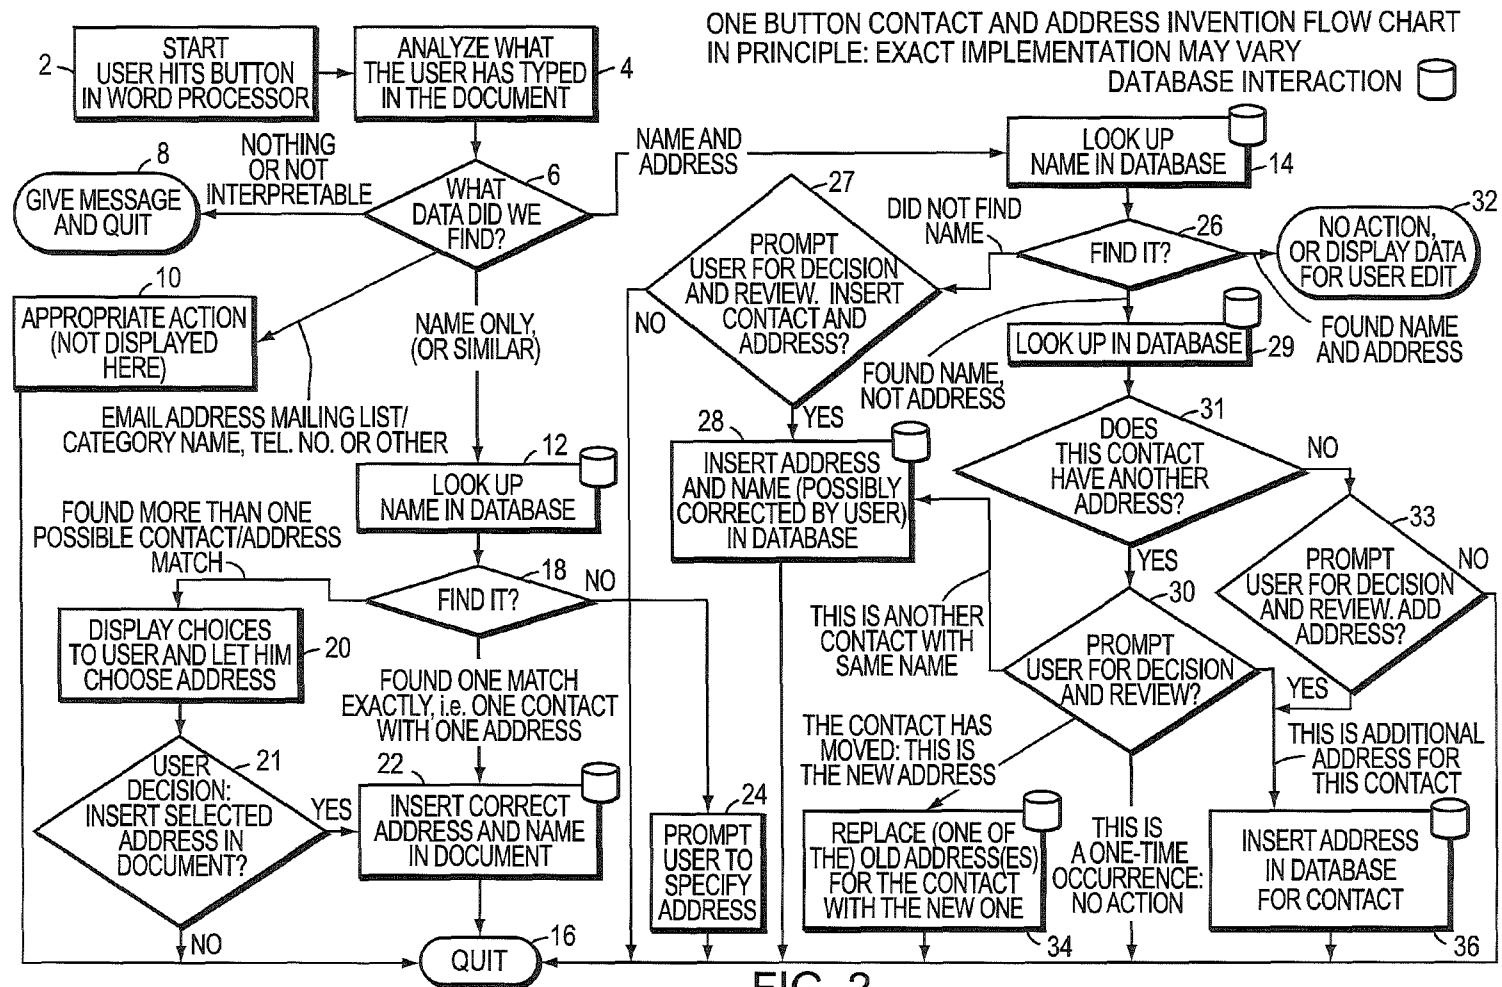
ONE BUTTON CONTACT AND ADDRESS INVENTION FLOW CHART IN PRINCIPLE: EXACT IMPLEMENTATION MAY VARY
DATABASE INTERACTION

2 START USER HITS BUTTON IN WORD PROCESSOR

ANALYZE WHAT THE USER HAS TYPED IN THE DOCUMENT 4

WHAT DATA DID WE FIND? 6

NOTHING OR NOT INTERPRETABLE

8 GIVE MESSAGE AND QUIT

10 APPROPRIATE ACTION (NOT DISPLAYED HERE)

EMAIL ADDRESS MAILING LIST/ CATEGORY NAME, TEL. NO. OR OTHER

NAME ONLY, (OR SIMILAR)

NAME AND ADDRESS

LOOK UP NAME IN DATABASE 12

FIND IT? 18

NO

FOUND MORE THAN ONE POSSIBLE CONTACT/ADDRESS MATCH

DISPLAY CHOICES TO USER AND LET HIM CHOOSE ADDRESS 20

USER DECISION: INSERT SELECTED ADDRESS IN DOCUMENT? 21

YES

NO

FOUND ONE MATCH EXACTLY, i.e. ONE CONTACT WITH ONE ADDRESS

22 INSERT CORRECT ADDRESS AND NAME IN DOCUMENT

QUIT 16

24 PROMPT USER TO SPECIFY ADDRESS

PROMPT USER FOR DECISION AND REVIEW. INSERT CONTACT AND ADDRESS? 27

NO

YES

28 INSERT ADDRESS AND NAME (POSSIBLY CORRECTED BY USER) IN DATABASE

LOOK UP NAME IN DATABASE 14

DID NOT FIND NAME

FIND IT? 26

NO ACTION, OR DISPLAY DATA FOR USER EDIT 32

FOUND NAME AND ADDRESS

LOOK UP IN DATABASE 29

FOUND NAME, NOT ADDRESS

DOES THIS CONTACT HAVE ANOTHER ADDRESS? 31

NO

YES

THIS IS ANOTHER CONTACT WITH SAME NAME

PROMPT USER FOR DECISION AND REVIEW? 30

PROMPT USER FOR DECISION AND REVIEW. ADD ADDRESS? 33

NO

YES

THE CONTACT HAS MOVED: THIS IS THE NEW ADDRESS

THIS IS A ONE-TIME OCCURRENCE: NO ACTION

THIS IS ADDITIONAL ADDRESS FOR THIS CONTACT

REPLACE (ONE OF THE) OLD ADDRESS(ES) FOR THE CONTACT WITH THE NEW ONE 34

INSERT ADDRESS IN DATABASE FOR CONTACT 36

FIG. 2